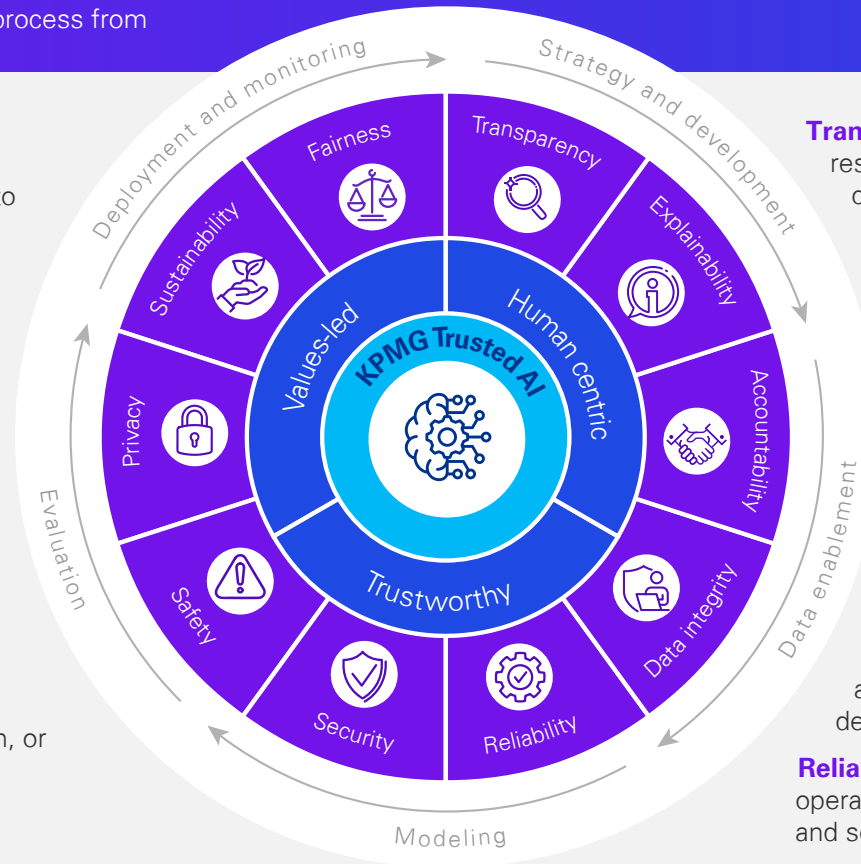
process from

o

n, or

Deployment and monitoring

Strategy and development

Data enablement

Modeling

Evaluation

Fairness

Transparency

Explainability

Accountability

Data integrity

Reliability

Security

Safety

Privacy

Sustainability

Values-led

Human centric

Trustworthy

KPMG Trusted AI

Tran
res
d

a
de

Relia
opera
and s